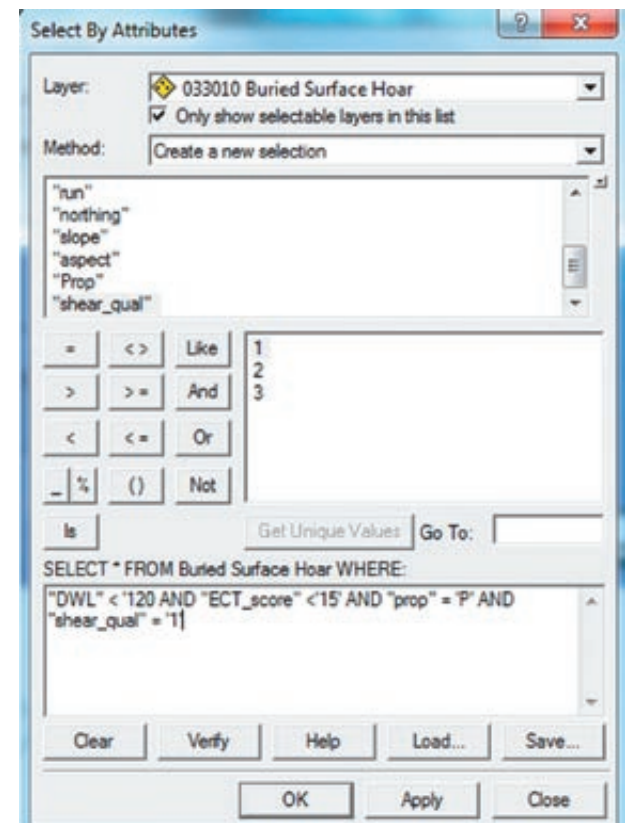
Select By Attributes

Layer: 033010 Buried Surface Hoar

Only show selectable layers in this list

Method: Create a new selection

"run"
"northing"
"slope"
"aspect"
"Prop"
"shear_qual"

=
<>
Like
>
>=
And
<
<=
Or
_
%
()
Not
Is

1
2
3

Get Unique Values

Go To:

SELECT * FROM Buried Surface Hoar WHERE:

"DWL" < '120 AND "ECT_score" <'15' AND "prop" = 'P' AND "shear_qual" = '1'

Clear
Verify
Help
Load...
Save...

OK
Apply
Close